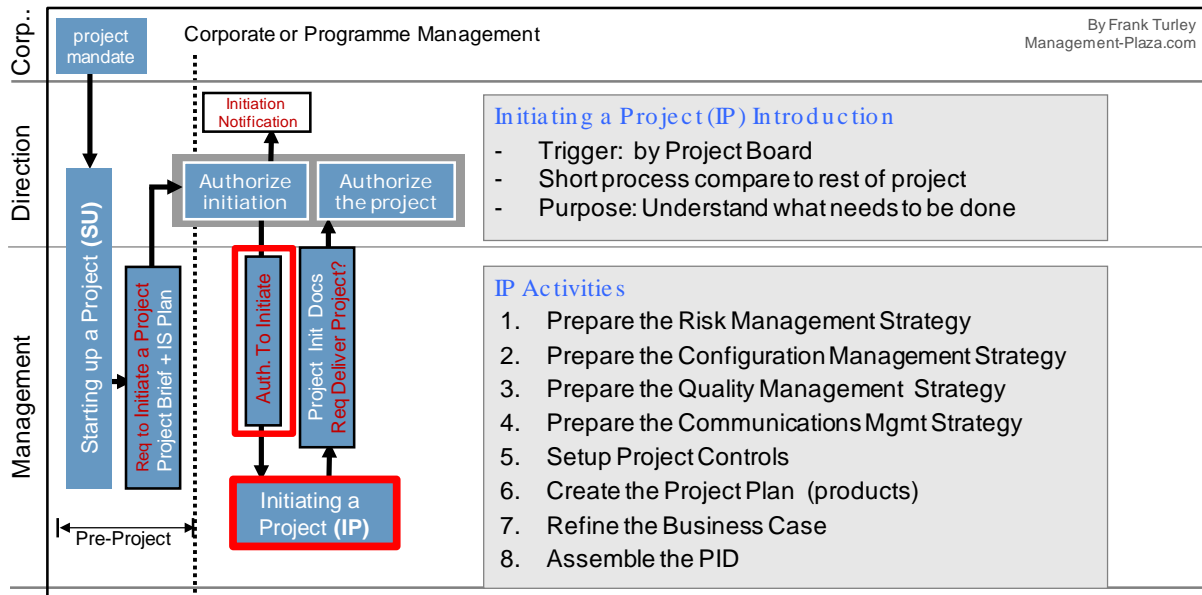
Corp.

project mandate

Corporate or Programme Management

By Frank Turley
Management-Plaza.com

Direction

Initiation Notification

Authorize initiation

Authorize the project

Initiating a Project (IP) Introduction
- Trigger: by Project Board
- Short process compare to rest of project
- Purpose: Understand what needs to be done

Management

Starting up a Project (SU)

Req to Initiate a Project
Project Brief + IS Plan

Auth. To Initiate

Project Init Docs
Req Deliver Project?

Initiating a Project (IP)

Pre-Project

IP Activities
1. Prepare the Risk Management Strategy
2. Prepare the Configuration Management Strategy
3. Prepare the Quality Management Strategy
4. Prepare the Communications Mgmt Strategy
5. Setup Project Controls
6. Create the Project Plan (products)
7. Refine the Business Case
8. Assemble the PID